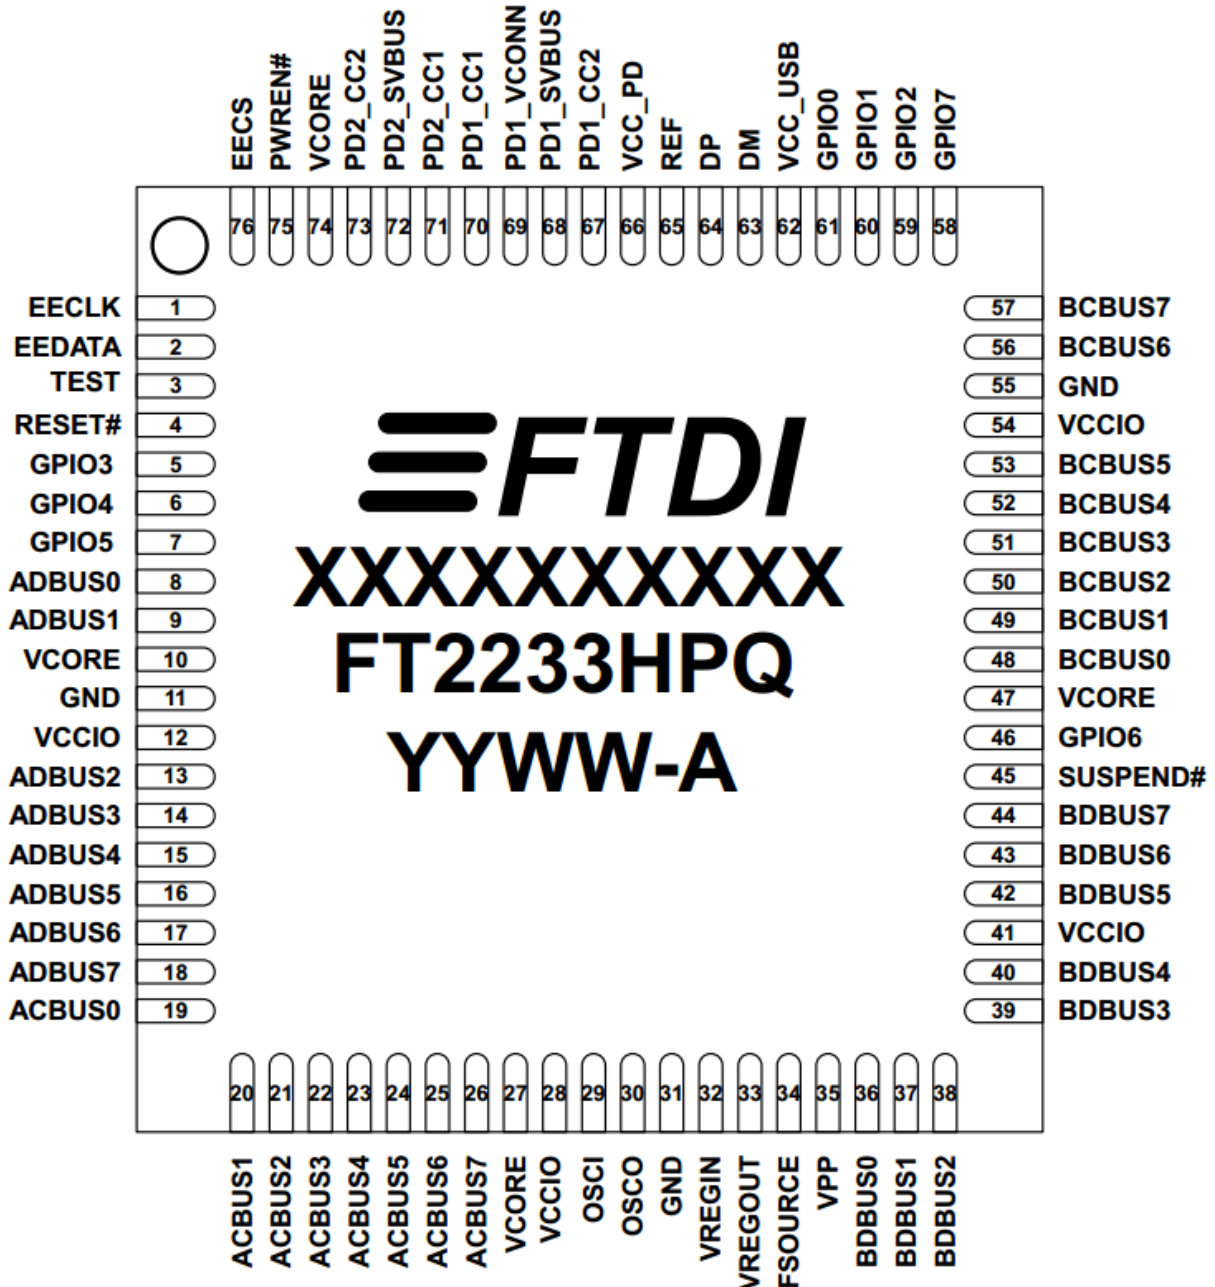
EECS PWREN# VCORE PD2_CC2 PD2_SVBUS PD2_CC1 PD1_CC1 PD1_VCONN PD1_SVBUS PD1_CC2 VCC_PD REF DP DM VCC_USB GPIO0 GPIO1 GPIO2 GPIO7

76 75 74 73 72 71 70 69 68 67 66 65 64 63 62 61 60 59 58

EECLK 1
EEDATA 2
TEST 3
RESET# 4
GPIO3 5
GPIO4 6
GPIO5 7
ADBUS0 8
ADBUS1 9
VCORE 10
GND 11
VCCIO 12
ADBUS2 13
ADBUS3 14
ADBUS4 15
ADBUS5 16
ADBUS6 17
ADBUS7 18
ACBUS0 19

FTDI
XXXXXXXXXX
FT2233HPQ
YYWW-A

57 BCBUS7
56 BCBUS6
55 GND
54 VCCIO
53 BCBUS5
52 BCBUS4
51 BCBUS3
50 BCBUS2
49 BCBUS1
48 BCBUS0
47 VCORE
46 GPIO6
45 SUSPEND#
44 BDBUS7
43 BDBUS6
42 BDBUS5
41 VCCIO
40 BDBUS4
39 BDBUS3

20 21 22 23 24 25 26 27 28 29 30 31 32 33 34 35 36 37 38

ACBUS1 ACBUS2 ACBUS3 ACBUS4 ACBUS5 ACBUS6 ACBUS7 VCORE VCCIO OSCI OSCO GND VREGIN VREGOUT FSOURCE VPP BDBUS0 BDBUS1 BDBUS2